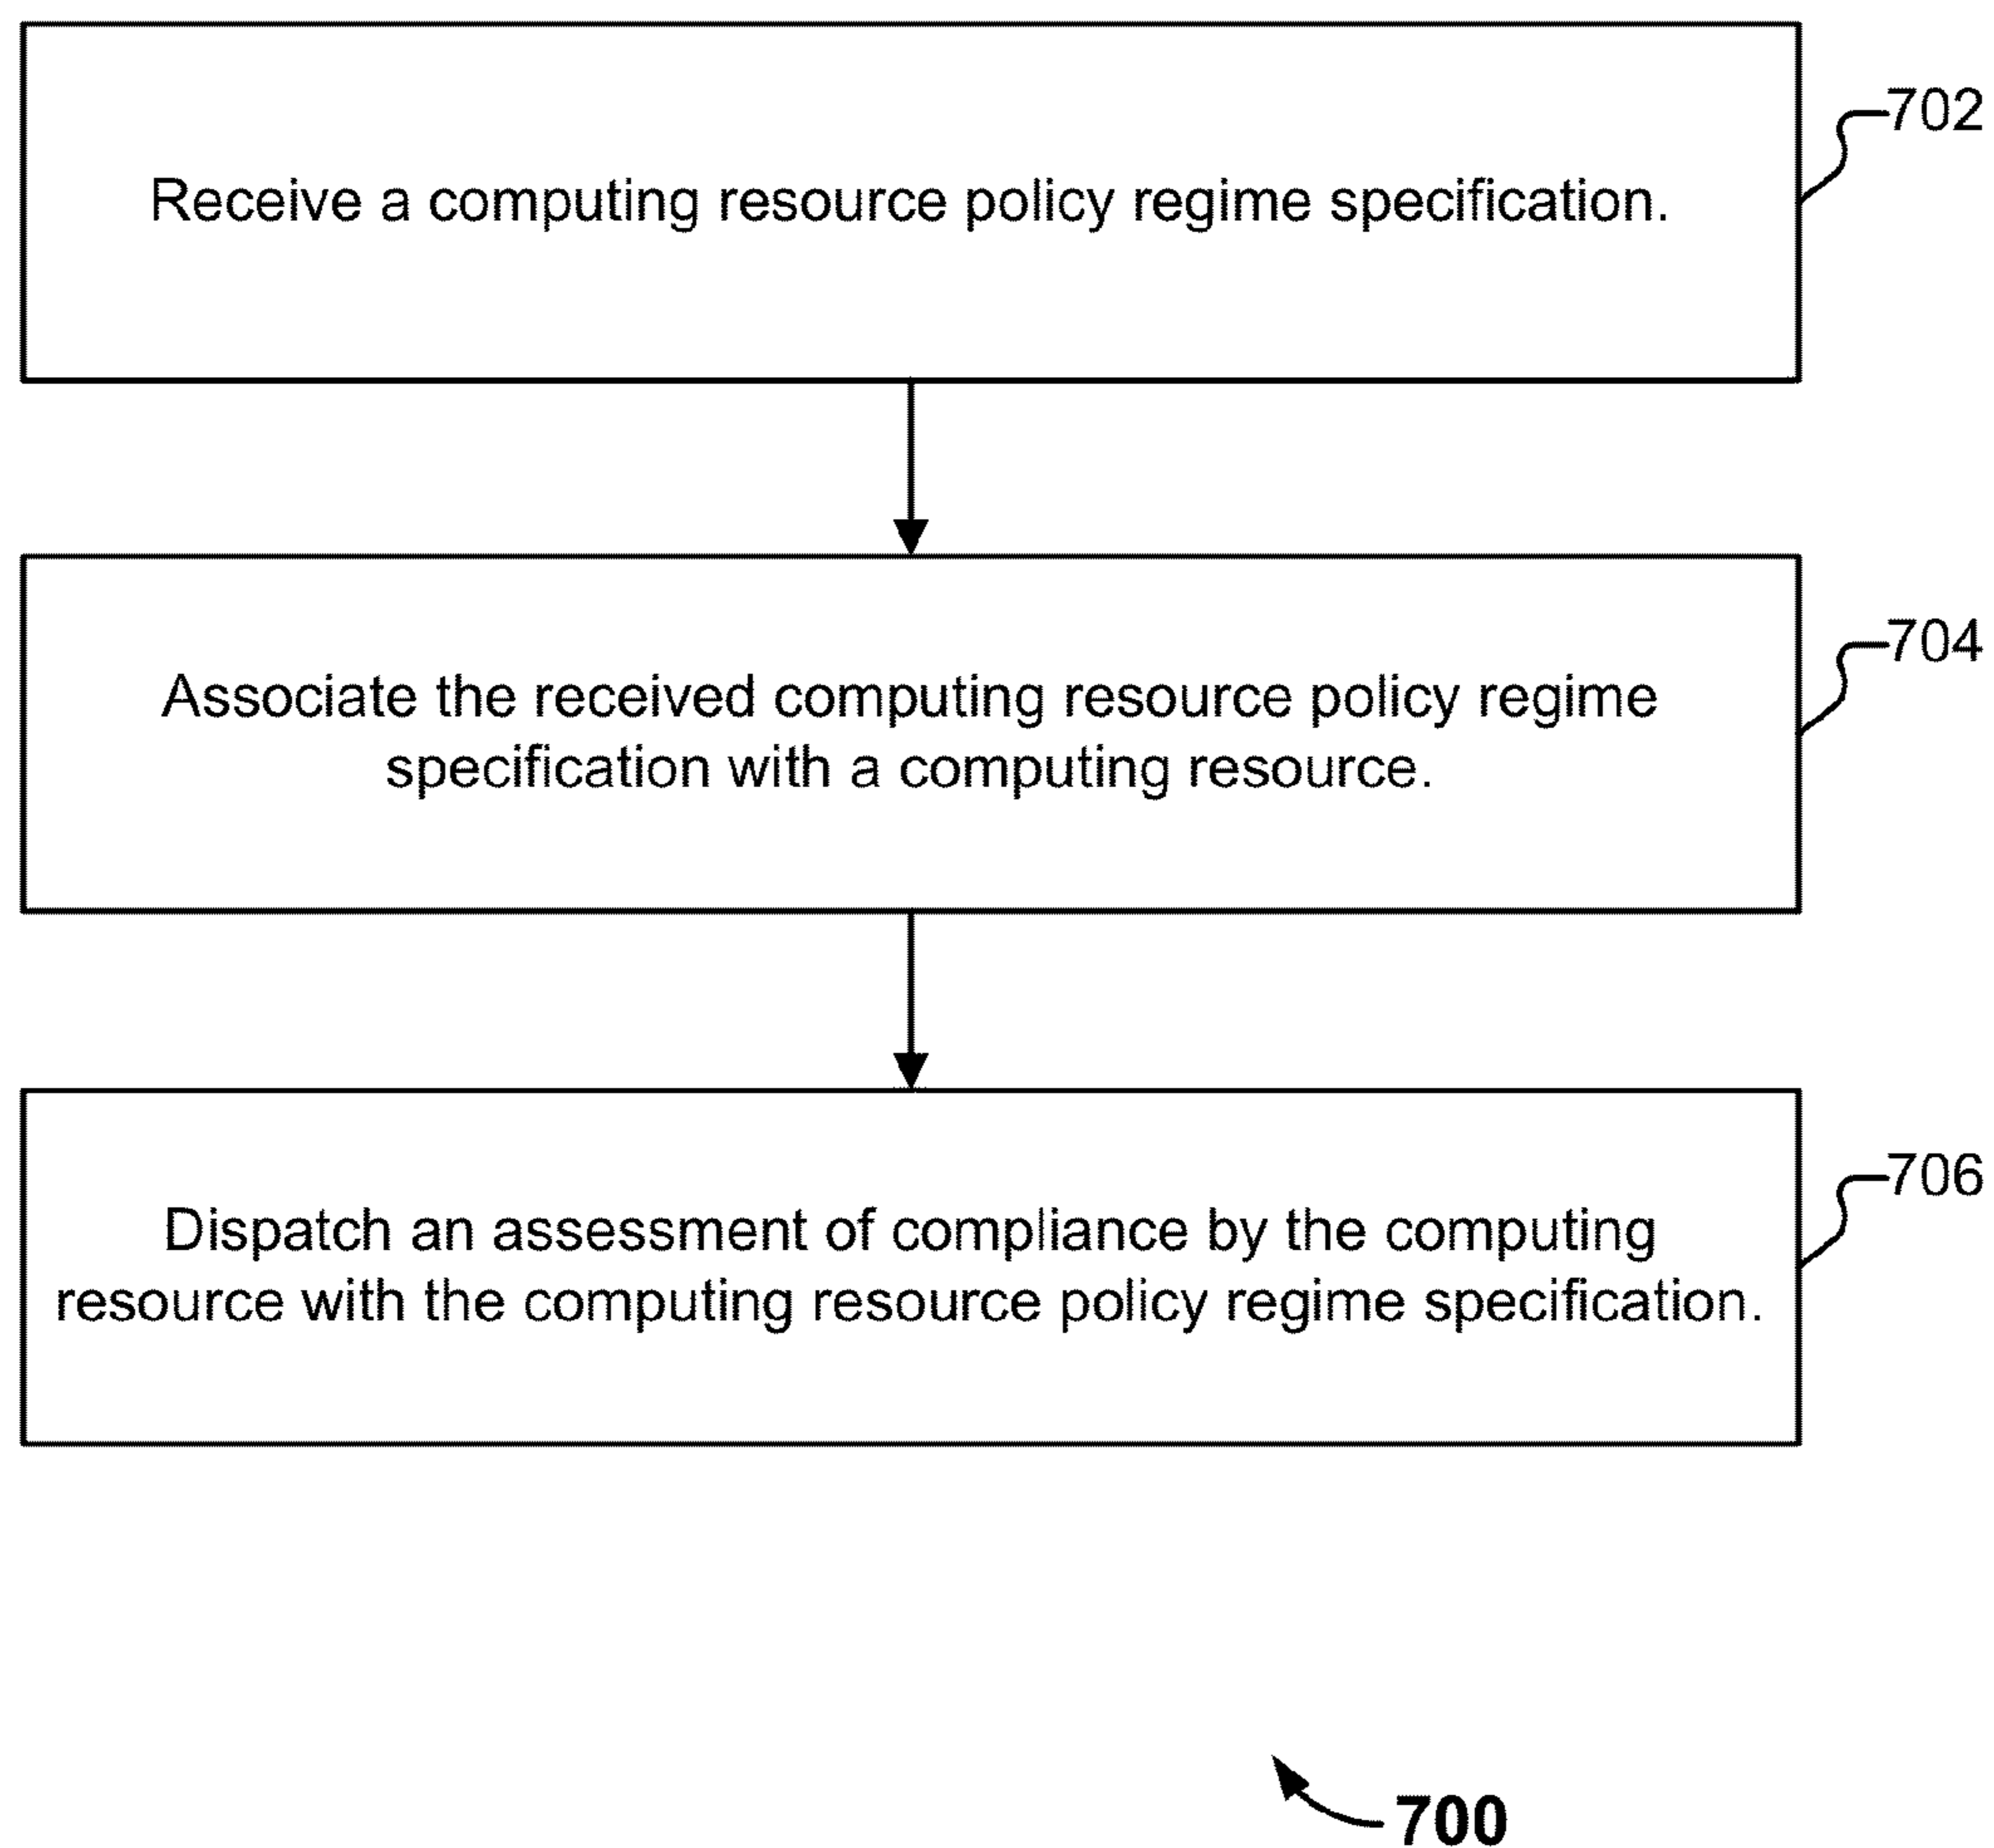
702

Receive a computing resource policy regime specification.

704

Associate the received computing resource policy regime specification with a computing resource.

706

Dispatch an assessment of compliance by the computing resource with the computing resource policy regime specification.

700